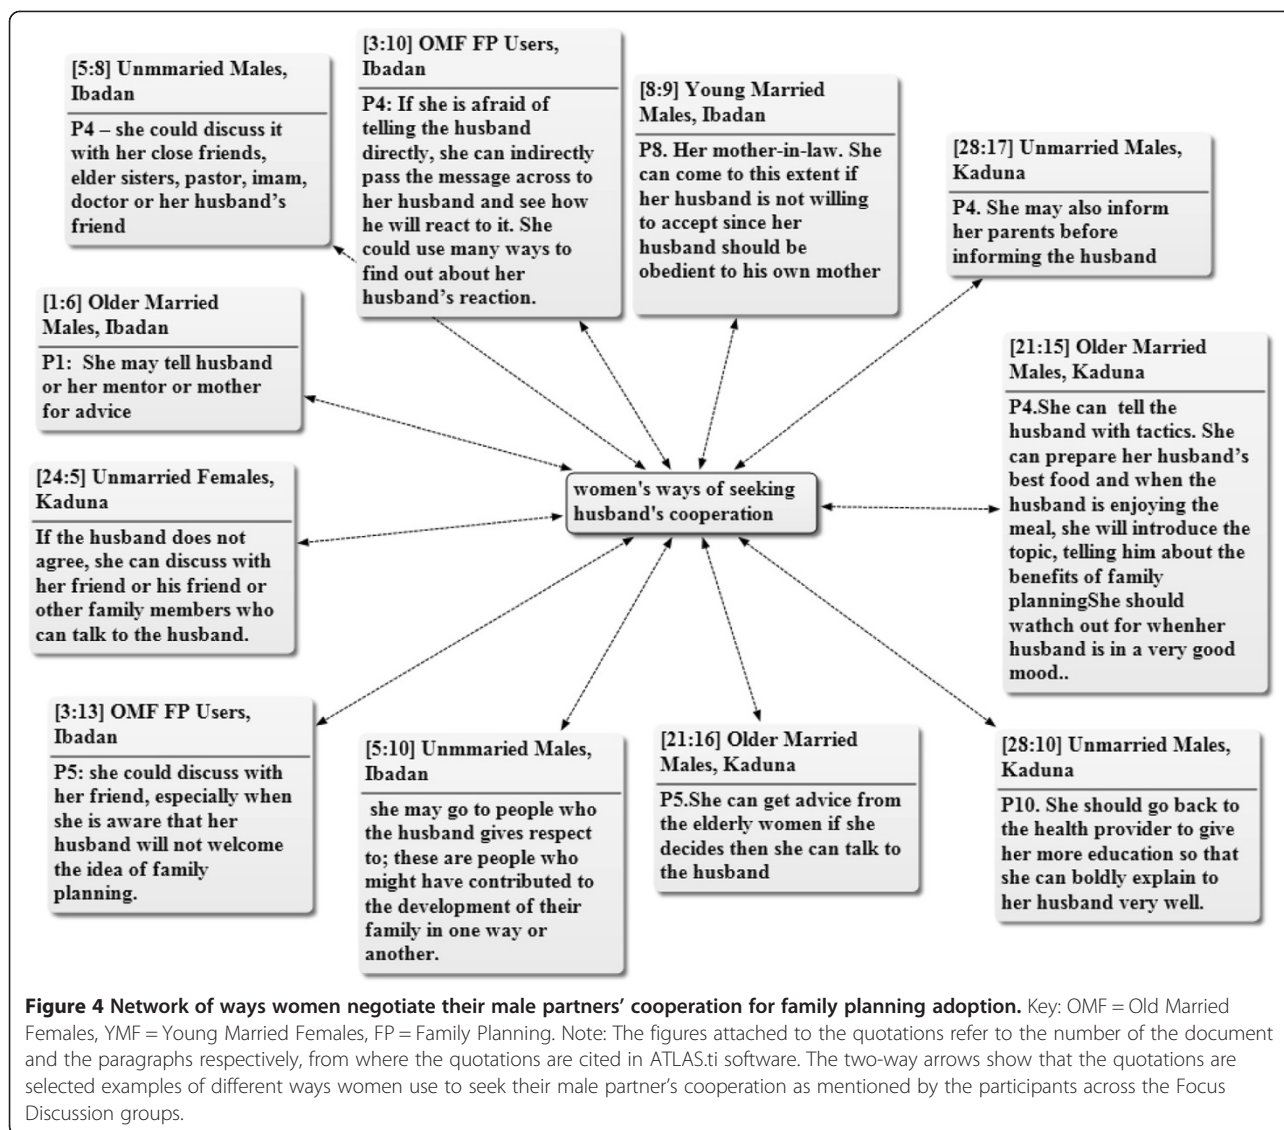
[5:8] Unmmaried Males, Ibadan

P4 – she could discuss it with her close friends, elder sisters, pastor, imam, doctor or her husband's friend

[3:10] OMF FP Users, Ibadan

P4: If she is afraid of telling the husband directly, she can indirectly pass the message across to her husband and see how he will react to it. She could use many ways to find out about her husband's reaction.

[8:9] Young Married Males, Ibadan

P8. Her mother-in-law. She can come to this extent if her husband is not willing to accept since her husband should be obedient to his own mother

[28:17] Unmarried Males, Kaduna

P4. She may also inform her parents before informing the husband

[1:6] Older Married Males, Ibadan

P1: She may tell husband or her mentor or mother for advice

[21:15] Older Married Males, Kaduna

P4.She can tell the husband with tactics. She can prepare her husband's best food and when the husband is enjoying the meal, she will introduce the topic, telling him about the benefits of family planningShe should wathch out for whenher husband is in a very good mood..

[24:5] Unmarried Females, Kaduna

If the husband does not agree, she can discuss with her friend or his friend or other family members who can talk to the husband.

women's ways of seeking husband's cooperation

[3:13] OMF FP Users, Ibadan

P5: she could discuss with her friend, especially when she is aware that her husband will not welcome the idea of family planning.

[5:10] Unmmaried Males, Ibadan

she may go to people who the husband gives respect to; these are people who might have contributed to the development of their family in one way or another.

[21:16] Older Married Males, Kaduna

P5.She can get advice from the elderly women if she decides then she can talk to the husband

[28:10] Unmarried Males, Kaduna

P10. She should go back to the health provider to give her more education so that she can boldly explain to her husband very well.

**Figure 4 Network of ways women negotiate their male partners' cooperation for family planning adoption.** Key: OMF = Old Married Females, YMF = Young Married Females, FP = Family Planning. Note: The figures attached to the quotations refer to the number of the document and the paragraphs respectively, from where the quotations are cited in ATLAS.ti software. The two-way arrows show that the quotations are selected examples of different ways women use to seek their male partner's cooperation as mentioned by the participants across the Focus Discussion groups.